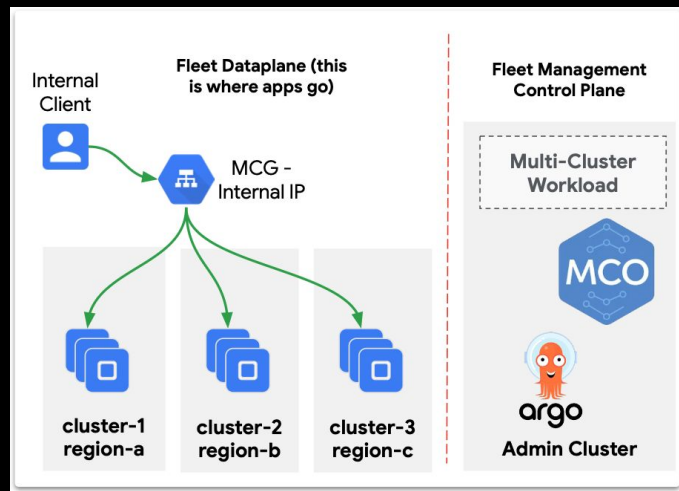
Internal Client

Fleet Dataplane (this is where apps go)

MCG - Internal IP

cluster-1 region-a

cluster-2 region-b

cluster-3 region-c

Fleet Management Control Plane

Multi-Cluster Workload

MCO

argo

Admin Cluster